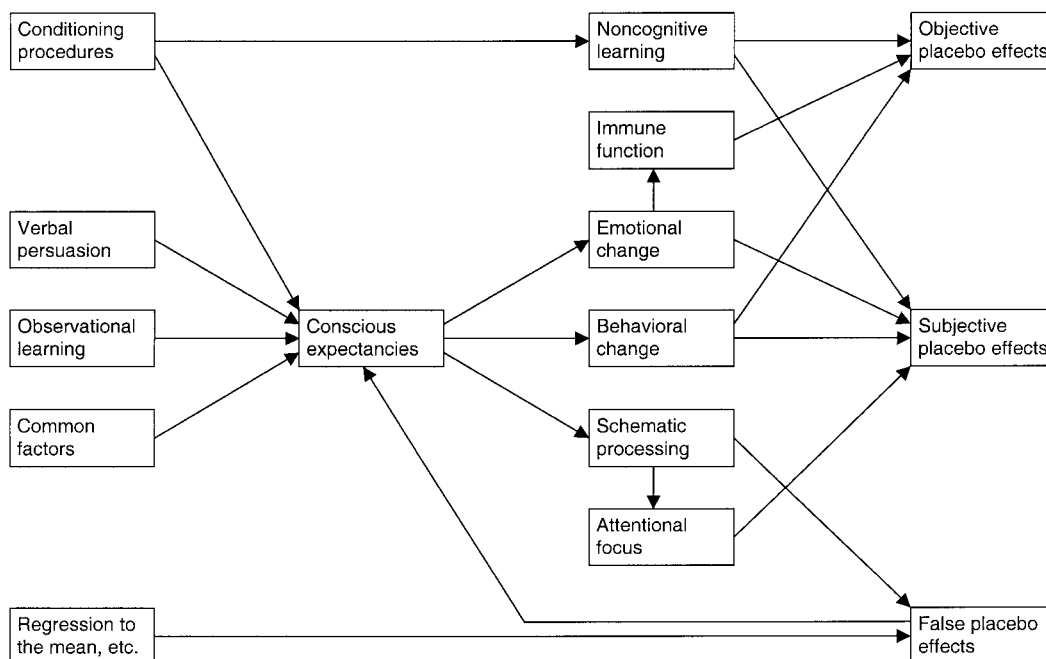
Conditioning procedures

Noncognitive learning

Objective placebo effects

Immune function

Verbal persuasion

Emotional change

Observational learning

Conscious expectancies

Behavioral change

Subjective placebo effects

Common factors

Schematic processing

Attentional focus

Regression to the mean, etc.

False placebo effects